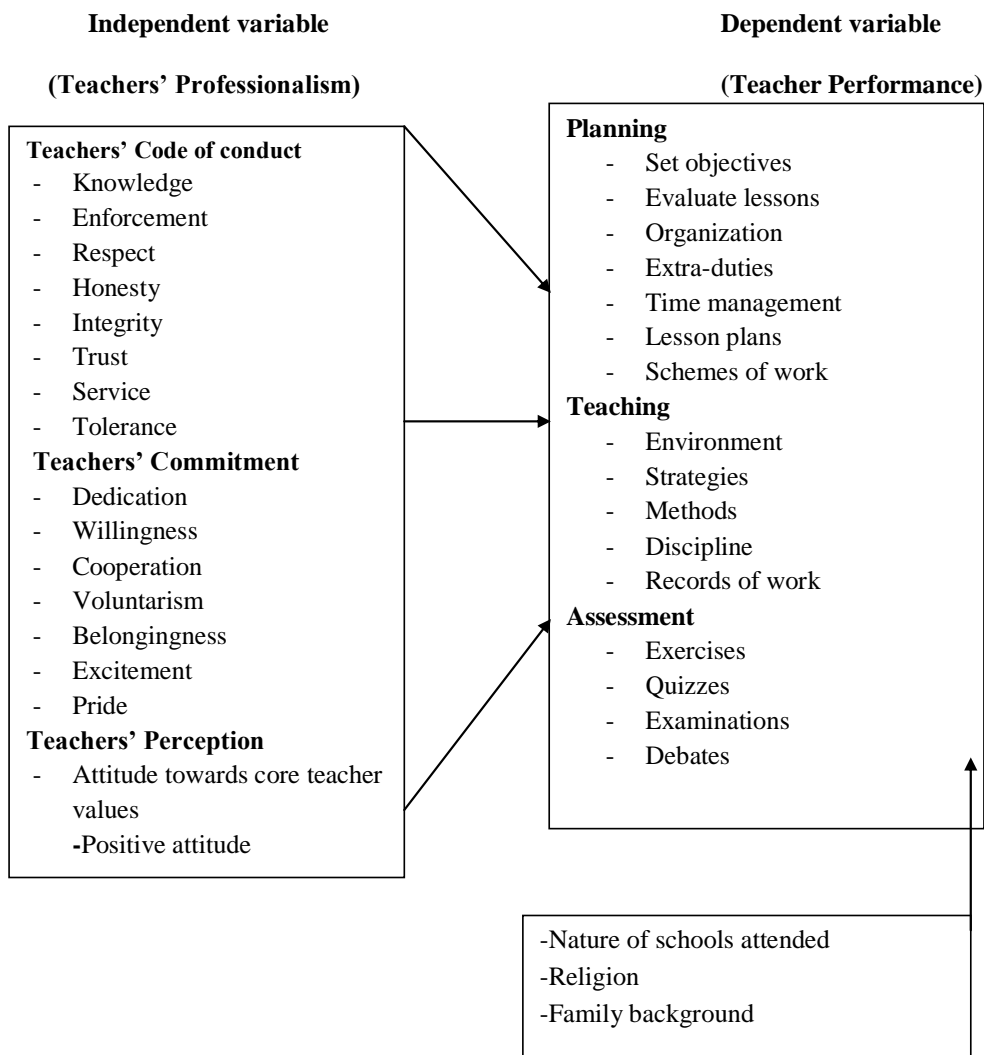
Independent variable

(Teachers' Professionalism)

Teachers' Code of conduct
- Knowledge
- Enforcement
- Respect
- Honesty
- Integrity
- Trust
- Service
- Tolerance

Teachers' Commitment
- Dedication
- Willingness
- Cooperation
- Voluntarism
- Belongingness
- Excitement
- Pride

Teachers' Perception
- Attitude towards core teacher values
-Positive attitude

Dependent variable

(Teacher Performance)

Planning
- Set objectives
- Evaluate lessons
- Organization
- Extra-duties
- Time management
- Lesson plans
- Schemes of work

Teaching
- Environment
- Strategies
- Methods
- Discipline
- Records of work

Assessment
- Exercises
- Quizzes
- Examinations
- Debates

-Nature of schools attended
-Religion
-Family background